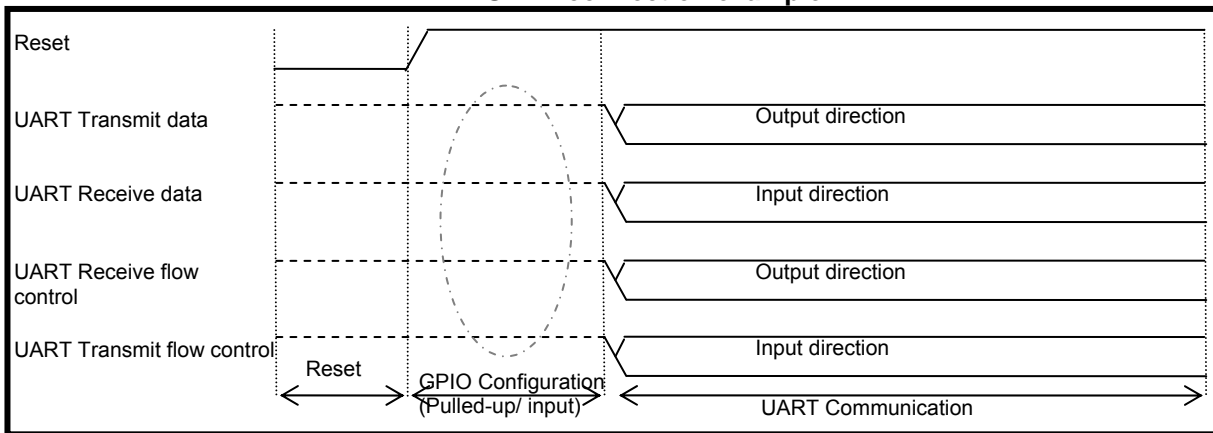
Reset

UART Transmit data

Output direction

UART Receive data

Input direction

UART Receive flow control

Output direction

UART Transmit flow control

Input direction

Reset

GPIO Configuration (Pulled-up/ input)

UART Communication